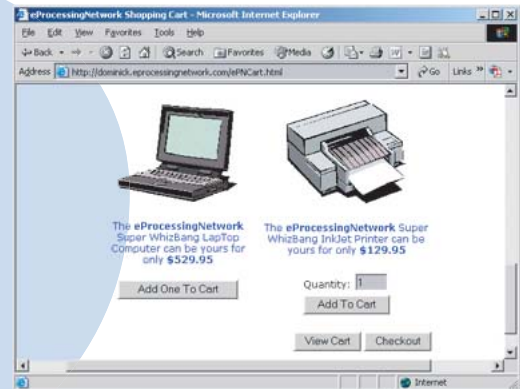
eProcessingNetwork Shopping Cart - Microsoft Internet Explorer

File Edit View Favorites Tools Help

Back Search Favorites Media

Address http://dominick.eprocessingnetwork.com/ePNCart.html Go Links

The eProcessingNetwork Super WhizBang LapTop Computer can be yours for only $529.95

Add One To Cart

The eProcessingNetwork Super WhizBang InkJet Printer can be yours for only $129.95

Quantity: 1

Add To Cart

View Cart

Checkout

Internet